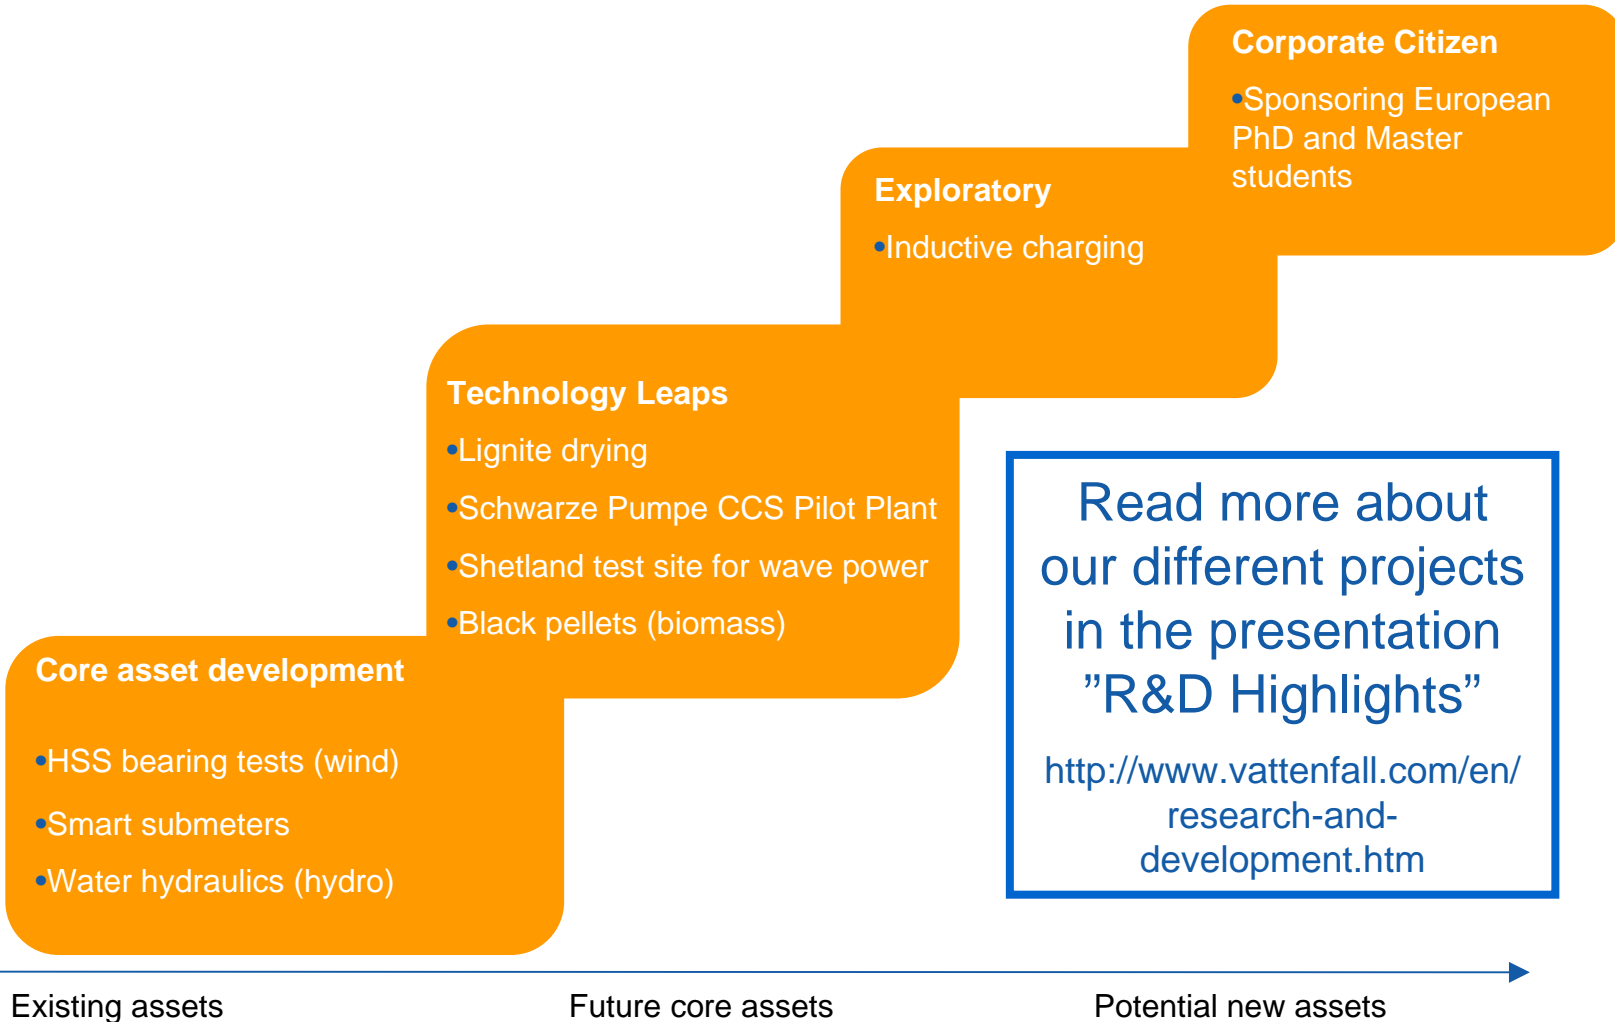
Corporate Citizen

•Sponsoring European PhD and Master students

Exploratory

•Inductive charging

Technology Leaps

•Lignite drying

•Schwarze Pumpe CCS Pilot Plant

•Shetland test site for wave power

•Black pellets (biomass)

Core asset development

•HSS bearing tests (wind)

•Smart submeters

•Water hydraulics (hydro)

Read more about our different projects in the presentation ”R&D Highlights”

http://www.vattenfall.com/en/research-and-development.htm

Existing assets

Future core assets

Potential new assets